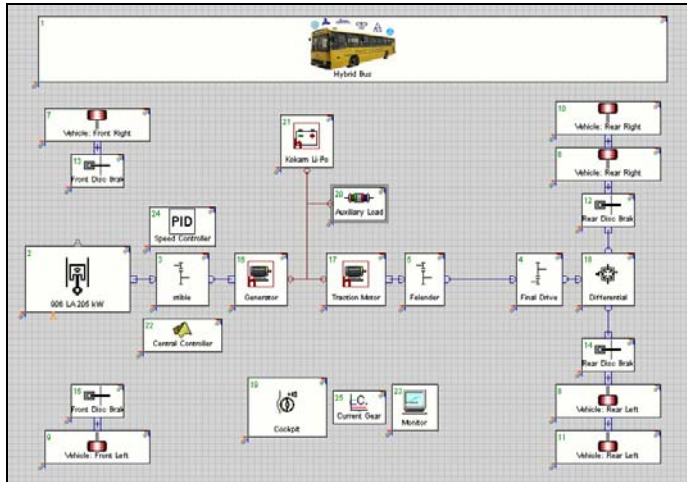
1
Hybrid Bus

7
Vehicle: Front Right

13
Front Disc Brak

21
Kokam Li-Po

10
Vehicle: Rear Right

6
Vehicle: Rear Right

20
Auxiliary Load

12
Rear Disc Brak

24
PID
Speed Controller

2
906 LA 205 kW

3
mible

16
Generator

17
Traction Motor

5
Fstender

4
Final Drive

18
Differential

22
Central Controller

14
Rear Disc Brak

15
Front Disc Brak

19
Cockpit

25
I.C.
Current Gear

23
Monitor

8
Vehicle: Rear Left

9
Vehicle: Front Left

11
Vehicle: Rear Left